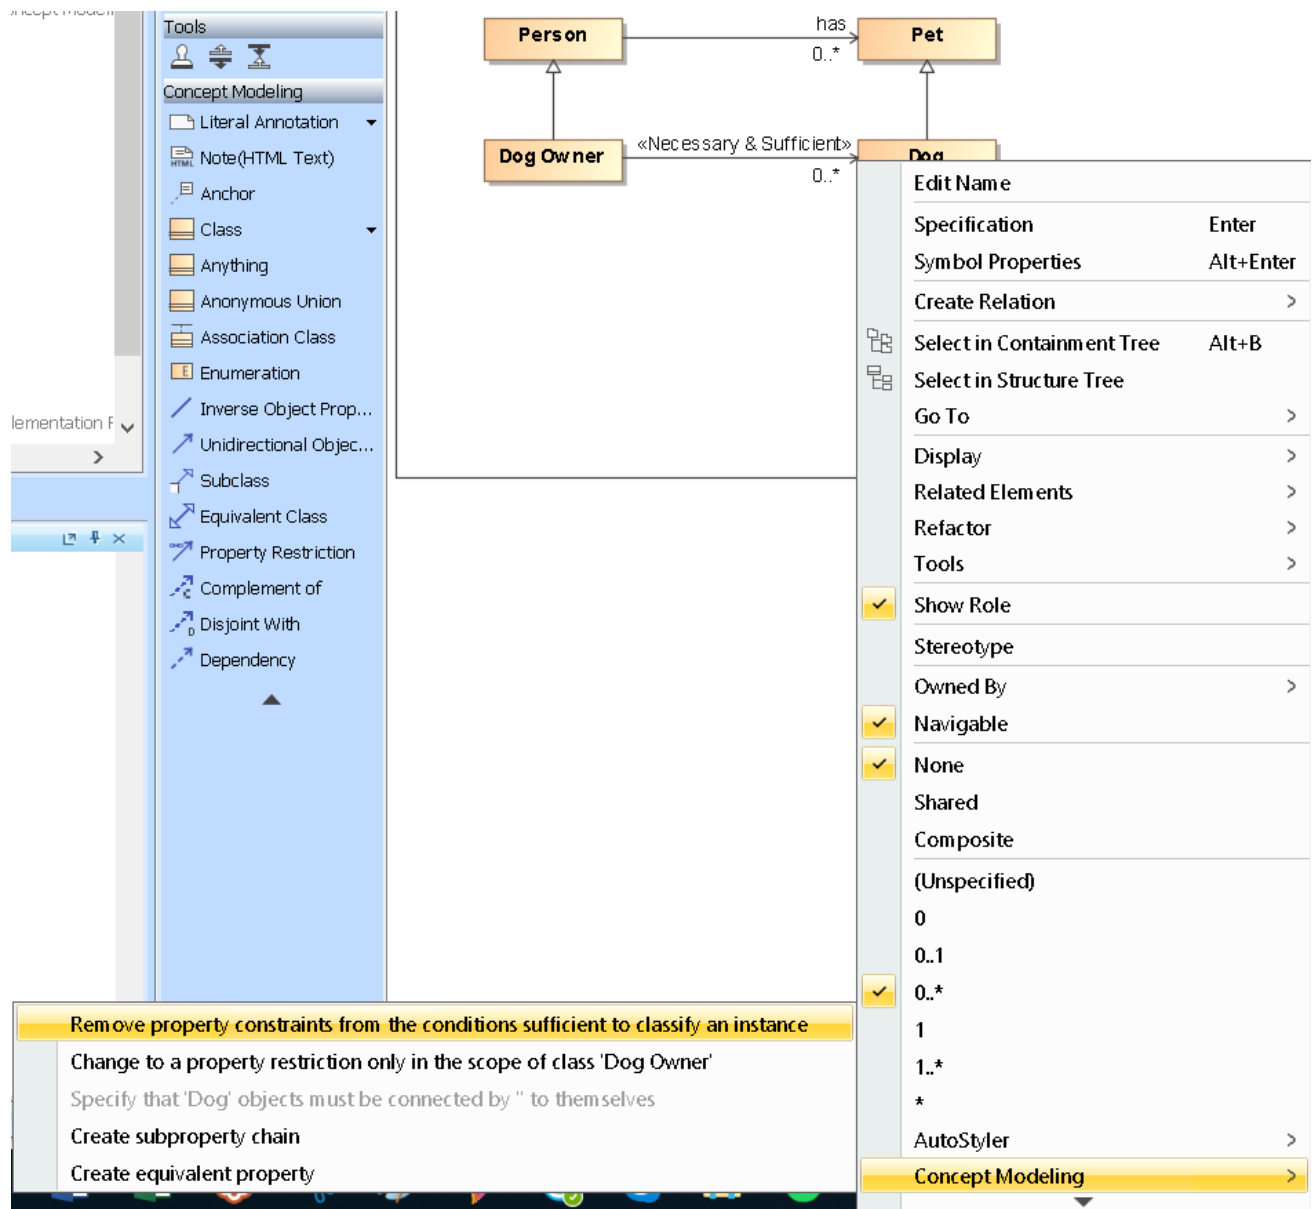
oncept model

lementation F

Tools

Concept Modeling

Literal Annotation

Note(HTML Text)

Anchor

Class

Anything

Anonymous Union

Association Class

Enumeration

Inverse Object Prop...

Unidirectional Objec...

Subclass

Equivalent Class

Property Restriction

Complement of

Disjoint With

Dependency

Person

has

0..*

Pet

Dog Owner

«Necessary & Sufficient»

0..*

Dog

Edit Name

Specification Enter

Symbol Properties Alt+Enter

Create Relation

Select in Containment Tree Alt+B

Select in Structure Tree

Go To

Display

Related Elements

Refactor

Tools

Show Role

Stereotype

Owned By

Navigable

None

Shared

Composite

(Unspecified)

0

0..1

0..*

1

1..*

*

AutoStyler

Concept Modeling

Remove property constraints from the conditions sufficient to classify an instance

Change to a property restriction only in the scope of class 'Dog Owner'

Specify that 'Dog' objects must be connected by '' to themselves

Create subproperty chain

Create equivalent property